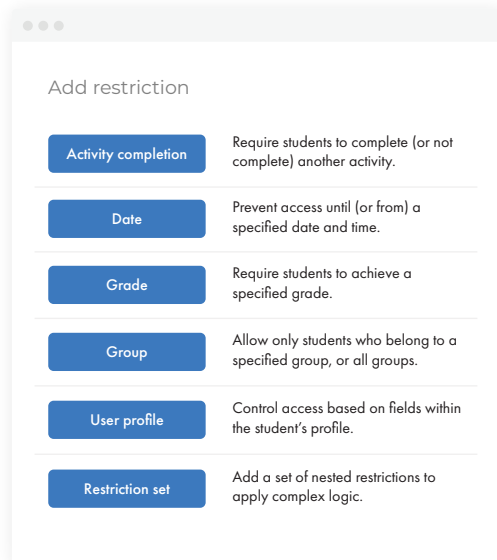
Add restriction

Activity completion
Require students to complete (or not complete) another activity.

Date
Prevent access until (or from) a specified date and time.

Grade
Require students to achieve a specified grade.

Group
Allow only students who belong to a specified group, or all groups.

User profile
Control access based on fields within the student's profile.

Restriction set
Add a set of nested restrictions to apply complex logic.